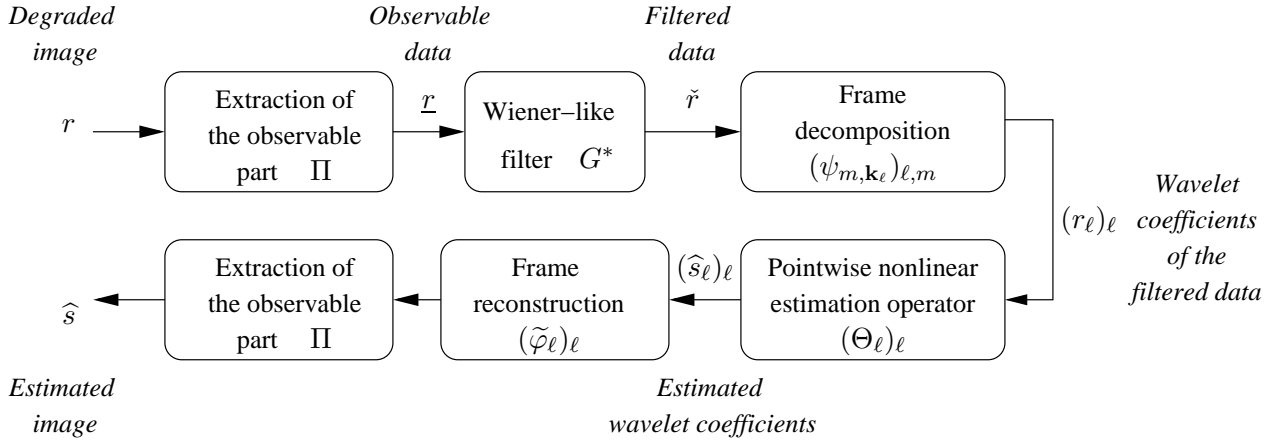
Degraded image

Observable data

Filtered data

$r$

Extraction of the observable part $\Pi$

$\underline{r}$

Wiener–like filter $G^*$

$\check{r}$

Frame decomposition $(\psi_{m,\mathbf{k}_\ell})_{\ell,m}$

$(r_\ell)_\ell$

Wavelet coefficients of the filtered data

$\widehat{s}$

Extraction of the observable part $\Pi$

Frame reconstruction $(\widetilde{\varphi}_\ell)_\ell$

$(\widehat{s}_\ell)_\ell$

Pointwise nonlinear estimation operator $(\Theta_\ell)_\ell$

Estimated image

Estimated wavelet coefficients